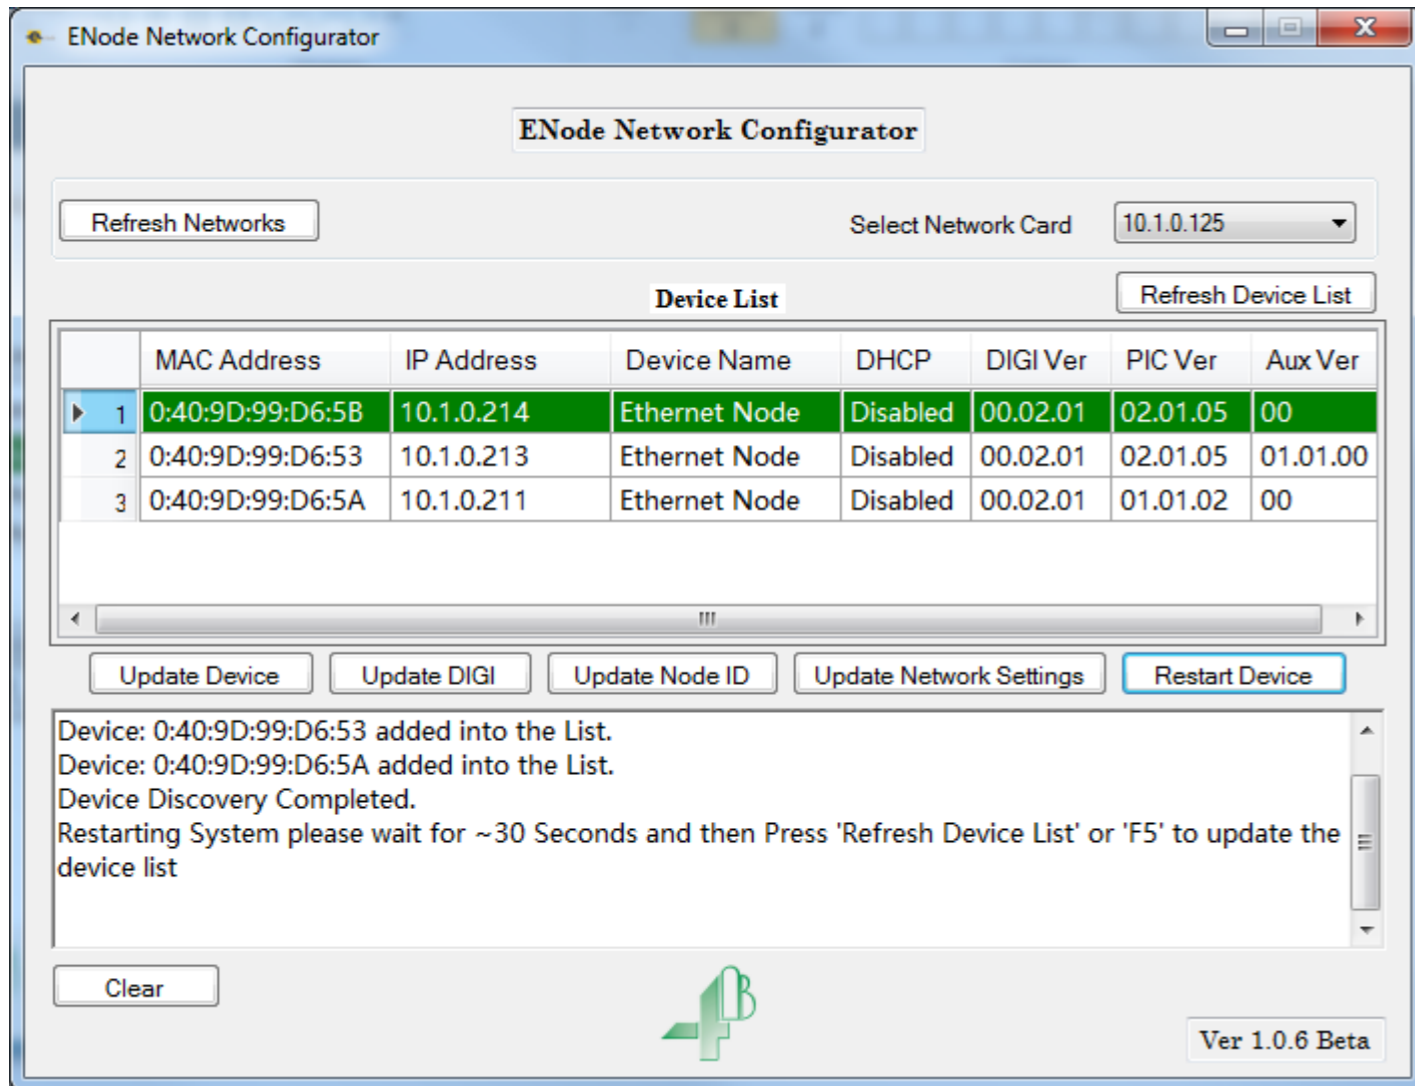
ENode Network Configurator

ENode Network Configurator

Refresh Networks

Select Network Card 10.1.0.125

Device List

Refresh Device List

| | MAC Address | IP Address | Device Name | DHCP | DIGI Ver | PIC Ver | Aux Ver |
|---|---|---|---|---|---|---|---|
| 1 | 0:40:9D:99:D6:5B | 10.1.0.214 | Ethernet Node | Disabled | 00.02.01 | 02.01.05 | 00 |
| 2 | 0:40:9D:99:D6:53 | 10.1.0.213 | Ethernet Node | Disabled | 00.02.01 | 02.01.05 | 01.01.00 |
| 3 | 0:40:9D:99:D6:5A | 10.1.0.211 | Ethernet Node | Disabled | 00.02.01 | 01.01.02 | 00 |

Update Device | Update DIGI | Update Node ID | Update Network Settings | Restart Device

Device: 0:40:9D:99:D6:53 added into the List.
Device: 0:40:9D:99:D6:5A added into the List.
Device Discovery Completed.
Restarting System please wait for ~30 Seconds and then Press 'Refresh Device List' or 'F5' to update the device list

Clear

Ver 1.0.6 Beta